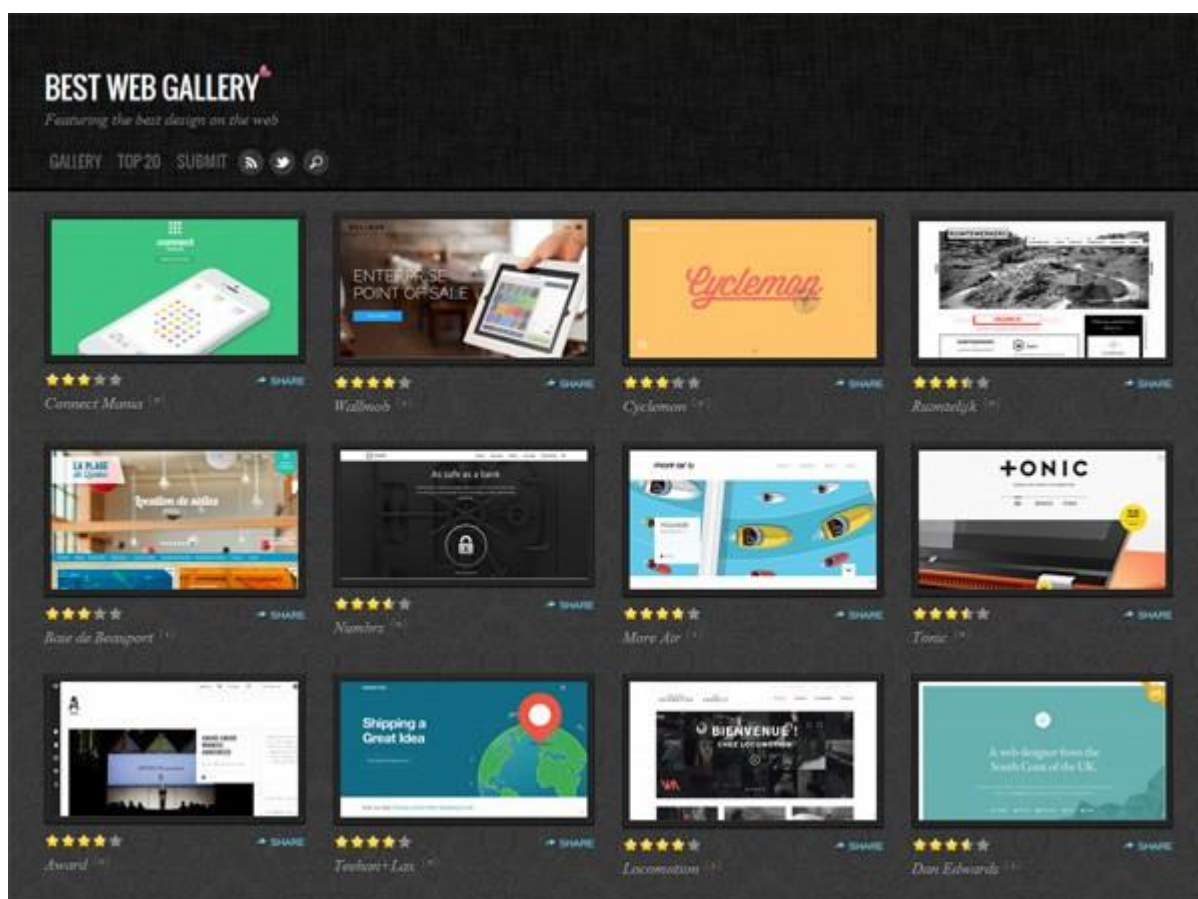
BEST WEB GALLERY
Featuring the best design on the web

GALLERY TOP 20 SUBMIT

ENTERPRISE POINT OF SALE

Cyclemon

SHARE
Connect Mania

SHARE
Wallmob

SHARE
Cyclemon

SHARE
Ruimtelijk

LA PLAGE

As safe as a bank

TONIC

SHARE
Baie de Beauport

SHARE
Numbrz

SHARE
More Air

SHARE
Tonic

Shipping a Great Idea

BIENVENUE!

A web designer from the South Coast of the UK.

SHARE
Award

SHARE
Teehan+Lax

SHARE
Locomotion

SHARE
Dan Edwards